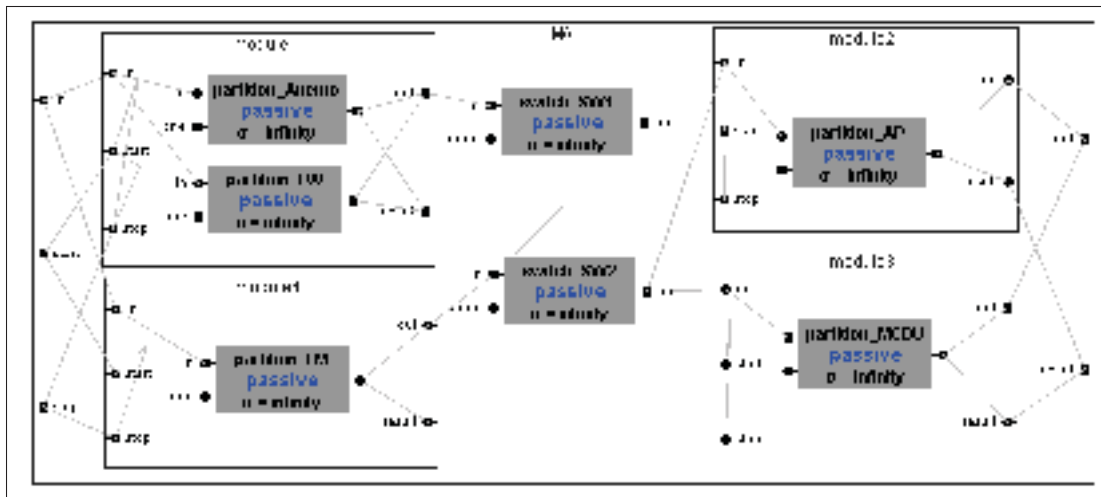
module

partition_Anemo
passive
σ = infinity

partition_100
passive
σ = infinity

module1

partition_TM
passive
σ = infinity

switch_S001
passive
σ = infinity

switch_S002
passive
σ = infinity

module2

partition_AP
passive
σ = infinity

module3

partition_MCDU
passive
σ = infinity